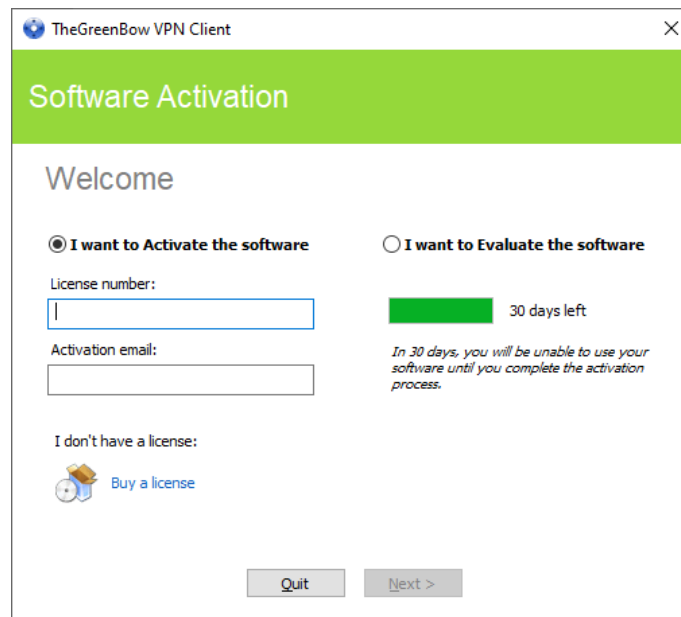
TheGreenBow VPN Client

Software Activation

Welcome

I want to Activate the software

License number:

Activation email:

I don't have a license:

Buy a license

I want to Evaluate the software

30 days left

In 30 days, you will be unable to use your software until you complete the activation process.

Quit

Next >